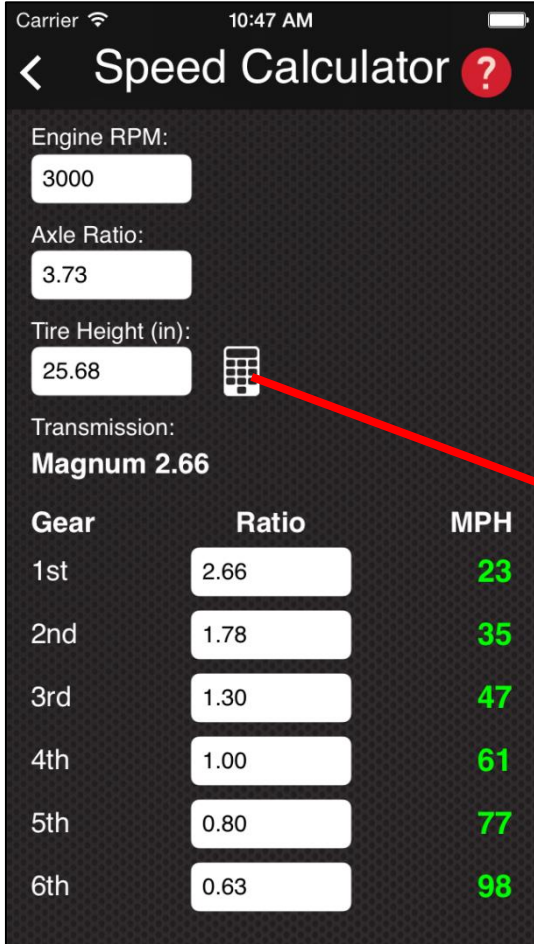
Carrier 10:47 AM

Speed Calculator ?

Engine RPM:
3000

Axle Ratio:
3.73

Tire Height (in):
25.68

Transmission:
**Magnum 2.66**

| Gear | Ratio | MPH |
|---|---|---|
| 1st | 2.66 | 23 |
| 2nd | 1.78 | 35 |
| 3rd | 1.30 | 47 |
| 4th | 1.00 | 61 |
| 5th | 0.80 | 77 |
| 6th | 0.63 | 98 |